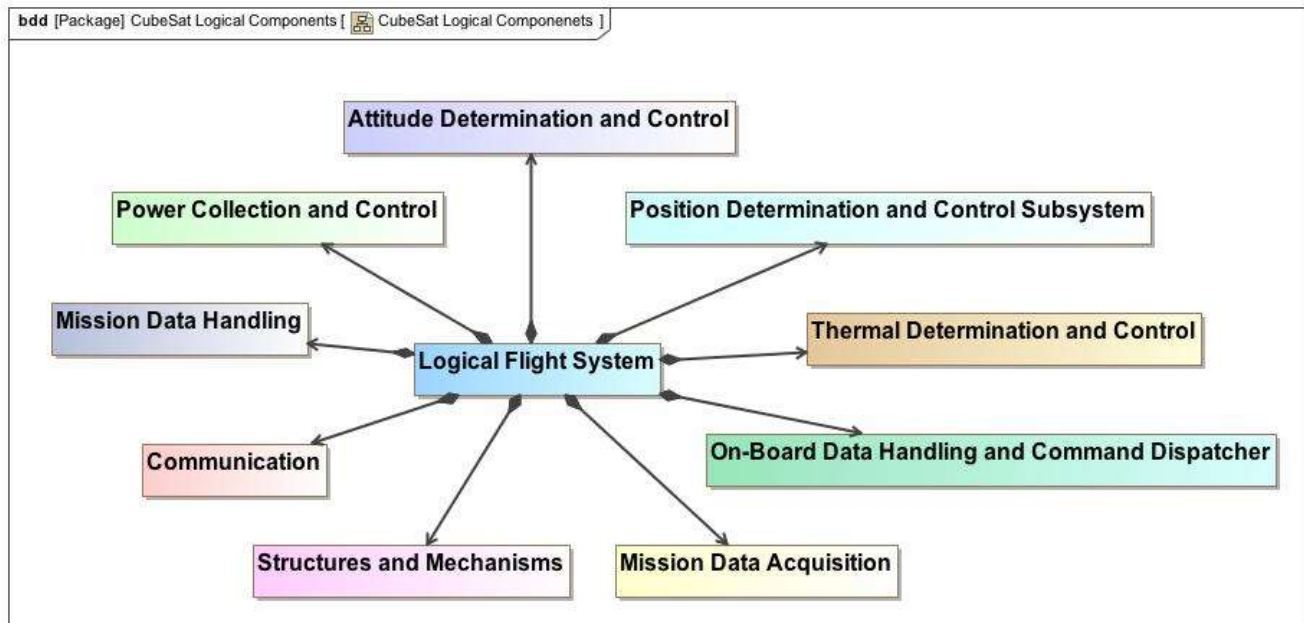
bdd [Package] CubeSat Logical Components [ CubeSat Logical Componenets ]

Attitude Determination and Control

Power Collection and Control

Position Determination and Control Subsystem

Mission Data Handling

Thermal Determination and Control

Logical Flight System

Communication

On-Board Data Handling and Command Dispatcher

Structures and Mechanisms

Mission Data Acquisition